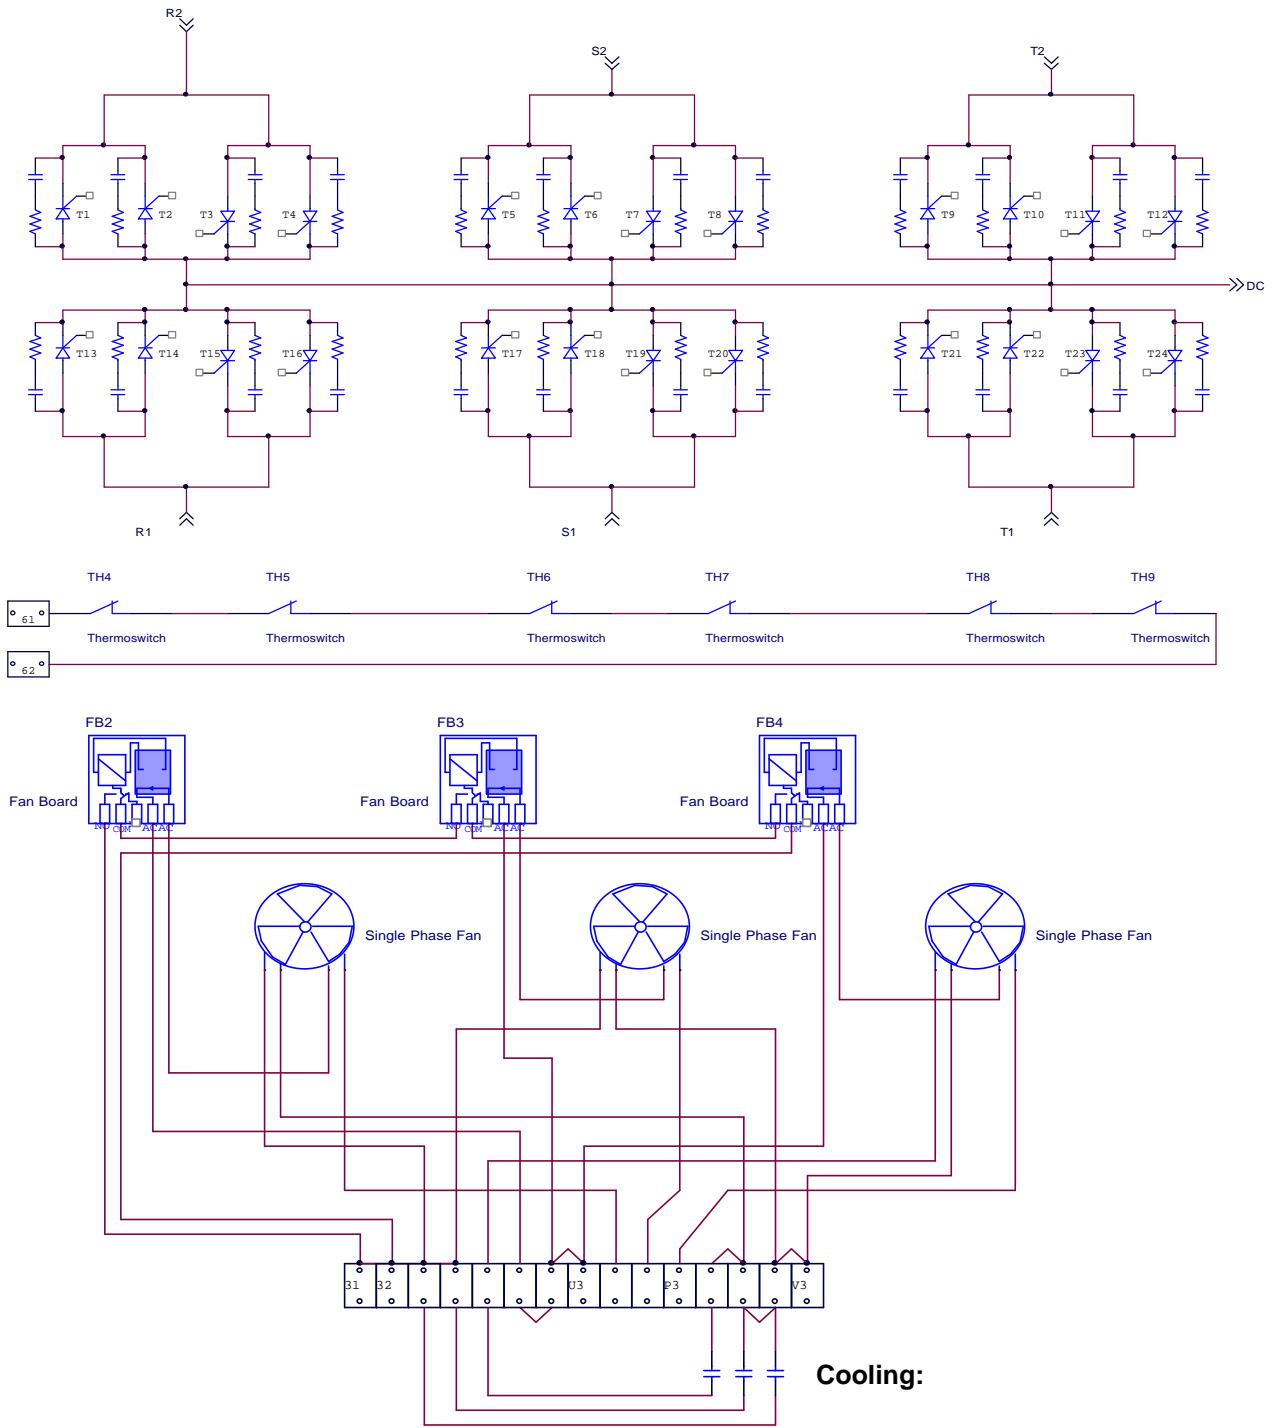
R2

S2

T2

T1 T2 T3 T4

T5 T6 T7 T8

T9 T10 T11 T12

DC

T13 T14 T15 T16

T17 T18 T19 T20

T21 T22 T23 T24

R1

S1

T1

TH4 TH5 TH6 TH7 TH8 TH9

61

Thermoswitch Thermoswitch Thermoswitch Thermoswitch Thermoswitch Thermoswitch

62

FB2

Fan Board

NO COM AC AC

FB3

Fan Board

NO COM AC AC

FB4

Fan Board

NO COM AC AC

Single Phase Fan

Single Phase Fan

Single Phase Fan

31 32 U3 P3 V3

Cooling: